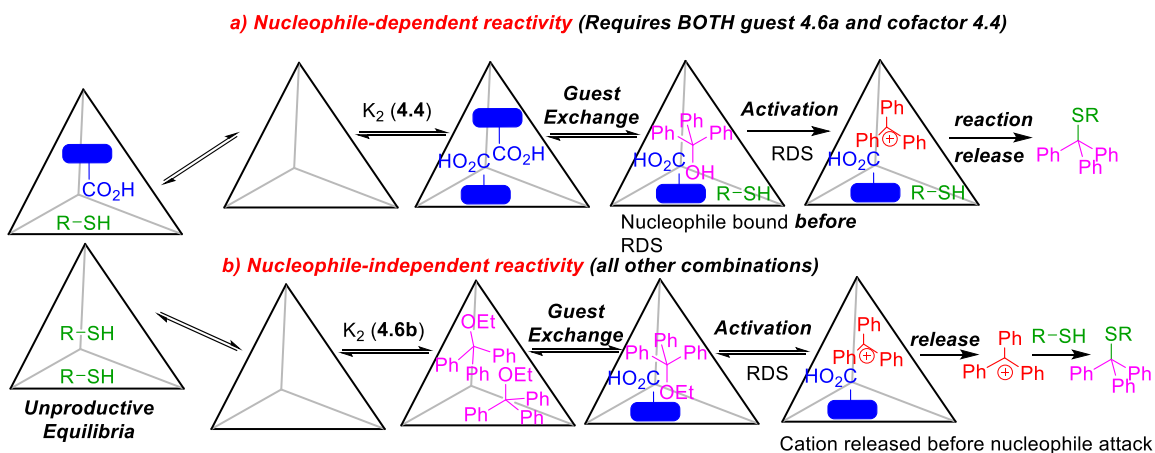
***a) Nucleophile-dependent reactivity*** ***(Requires BOTH guest 4.6a and cofactor 4.4)***

$CO_2H$

R–SH

$K_2$ (**4.4**)

$HO_2C$ $CO_2H$

***Guest Exchange***

Ph Ph Ph

$HO_2C$ OH

R–SH

Nucleophile bound ***before*** RDS

***Activation***

RDS

Ph

Ph ⊕ Ph

$HO_2C$

R–SH

***reaction***

***release***

SR

Ph Ph Ph

***b) Nucleophile-independent reactivity*** ***(all other combinations)***

R–SH

R–SH

***Unproductive Equilibria***

$K_2$ (**4.6b**)

OEt

Ph Ph

Ph OEt

Ph Ph

***Guest Exchange***

Ph Ph Ph

$HO_2C$ OEt

***Activation***

RDS

Ph

Ph ⊕ Ph

$HO_2C$

***release***

Ph

Ph ⊕ Ph

R–SH

SR

Ph Ph Ph

Cation released before nucleophile attack